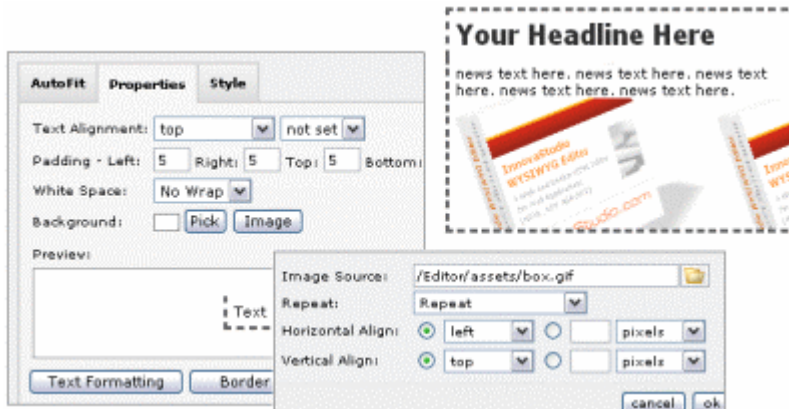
Your Headline Here

news text here. news text here. news text here. news text here. news text here.

InnovaStudio WYSIWYG Editor

Studio.com

AutoFit | Properties | Style

Text Alignment: top | not set

Padding - Left: 5 Right: 5 Top: 5 Bottom:

White Space: No Wrap

Background: Pick | Image

Preview:

Text

Text Formatting | Border

Image Source: /Editor/assets/box.gif

Repeat: Repeat

Horizontal Align: left | pixels

Vertical Align: top | pixels

cancel | ok